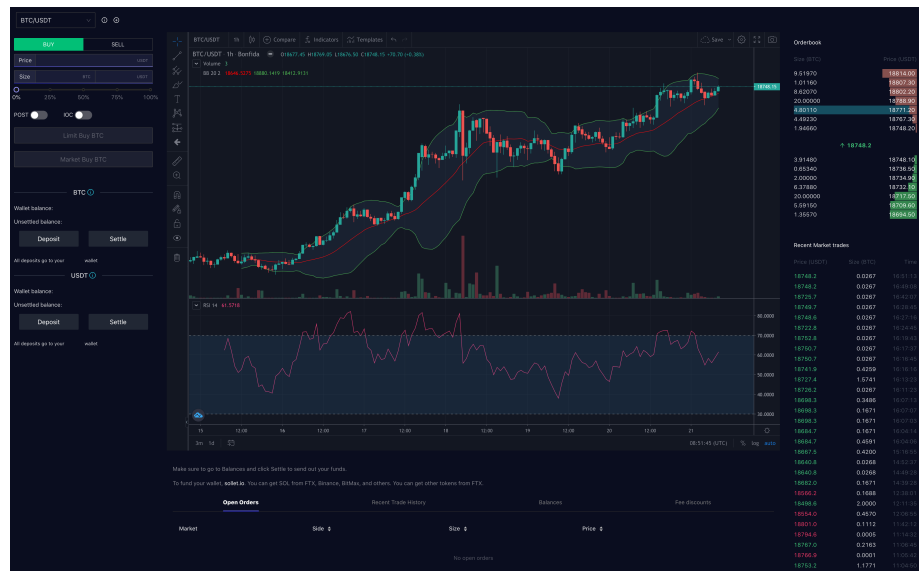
BTC/USDT

BUY SELL

Price USDT

Size BTC USDT

0% 25% 50% 75% 100%

POST IOC

Limit Buy BTC

Market Buy BTC

BTC

Wallet balance:

Unsettled balance:

Deposit Settle

All deposits go to your wallet

USDT

Wallet balance:

Unsettled balance:

Deposit Settle

All deposits go to your wallet

BTC/USDT 1h Compare Indicators Templates Save

BTC/USDT · 1h · Bonfida O18677.45 H18769.85 L18676.50 C18748.15 +70.70 (+0.38%)

Volume 3

BB 20 2 18646.3275 18880.1419 18412.5131

18748.15

RSI 14 61.5716

80.0000
70.0000
60.0000
50.0000
40.0000
30.0000

15 12:00 16 12:00 17 12:00 18 12:00 19 12:00 20 12:00 21

3m 1d

08:51:45 (UTC) % log auto

Make sure to go to Balances and click Settle to send out your funds.

To fund your wallet, sollet.io. You can get SOL from FTX, Binance, BitMax, and others. You can get other tokens from FTX.

Open Orders Recent Trade History Balances Fee discounts

Market Side Size Price

No open orders

Orderbook

Size (BTC) Price (USDT)

| 9.51970 | 18814.00 |
|---|---|
| 1.01160 | 18807.30 |
| 8.62070 | 18802.20 |
| 20.00000 | 18788.90 |
| 4.80110 | 18771.20 |
| 4.49230 | 18767.35 |
| 1.84660 | 18748.20 |

↑ 18748.2

| 3.91480 | 18748.10 |
|---|---|
| 0.65340 | 18736.50 |
| 2.00090 | 18734.90 |
| 6.37880 | 18732.10 |
| 20.00000 | 18717.50 |
| 5.59150 | 18709.60 |
| 1.35570 | 18694.50 |

Recent Market trades

| Price (USDT) | Size (BTC) | Time |
|---|---|---|
| 18748.2 | 0.0267 | 16:51:13 |
| 18748.2 | 0.0267 | 16:49:09 |
| 18725.7 | 0.0267 | 16:42:07 |
| 18749.7 | 0.0267 | 16:26:06 |
| 18748.6 | 0.0267 | 16:17:16 |
| 18722.8 | 0.0267 | 16:24:46 |
| 18752.6 | 0.0267 | 16:18:42 |
| 18750.7 | 0.0267 | 16:17:51 |
| 18750.7 | 0.0267 | 16:16:45 |
| 18741.9 | 0.4259 | 16:16:16 |
| 18727.4 | 1.5741 | 16:13:29 |
| 18726.3 | 0.0267 | 16:11:25 |
| 18698.3 | 0.3486 | 16:07:13 |
| 18698.3 | 0.1671 | 16:07:07 |
| 18698.3 | 0.1671 | 16:07:03 |
| 18684.7 | 0.1671 | 16:04:16 |
| 18684.7 | 0.4591 | 16:04:05 |
| 18687.5 | 0.4200 | 15:16:56 |
| 18640.8 | 0.0268 | 14:52:37 |
| 18640.8 | 0.0268 | 14:39:26 |
| 18682.0 | 0.1671 | 14:39:29 |
| 18686.3 | 0.1688 | 13:38:01 |
| 18498.6 | 2.0000 | 12:11:34 |
| 18654.0 | 0.4570 | 12:08:59 |
| 18801.0 | 0.1112 | 11:42:13 |
| 18794.6 | 0.0005 | 11:14:32 |
| 18767.0 | 0.2163 | 11:09:45 |
| 18766.9 | 0.0001 | 11:05:43 |
| 18753.2 | 1.1771 | 11:04:51 |